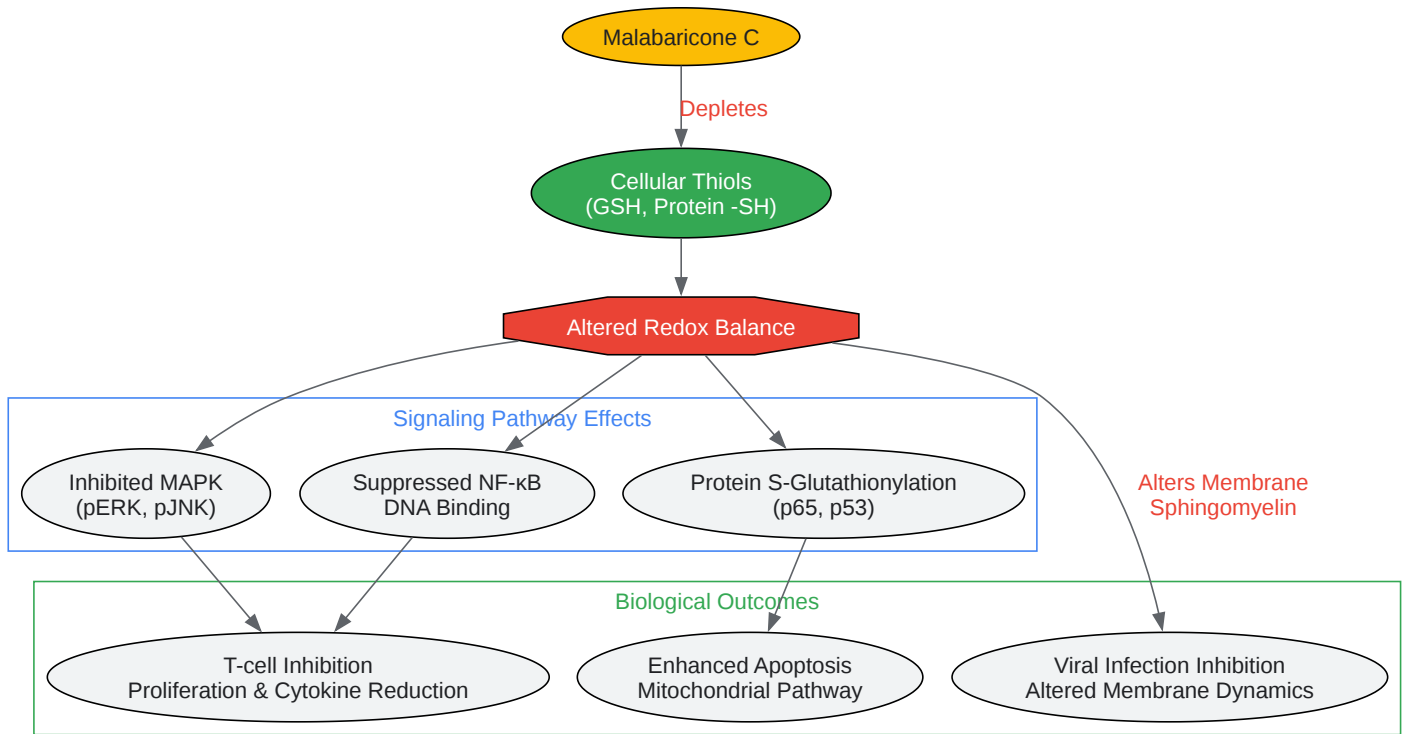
Malabaricone C

Depletes

Cellular Thiols
(GSH, Protein -SH)

Altered Redox Balance

Signaling Pathway Effects

Inhibited MAPK
(pERK, pJNK)

Suppressed NF-κB
DNA Binding

Protein S-Glutathionylation
(p65, p53)

Alters Membrane
Sphingomyelin

Biological Outcomes

T-cell Inhibition
Proliferation & Cytokine Reduction

Enhanced Apoptosis
Mitochondrial Pathway

Viral Infection Inhibition
Altered Membrane Dynamics